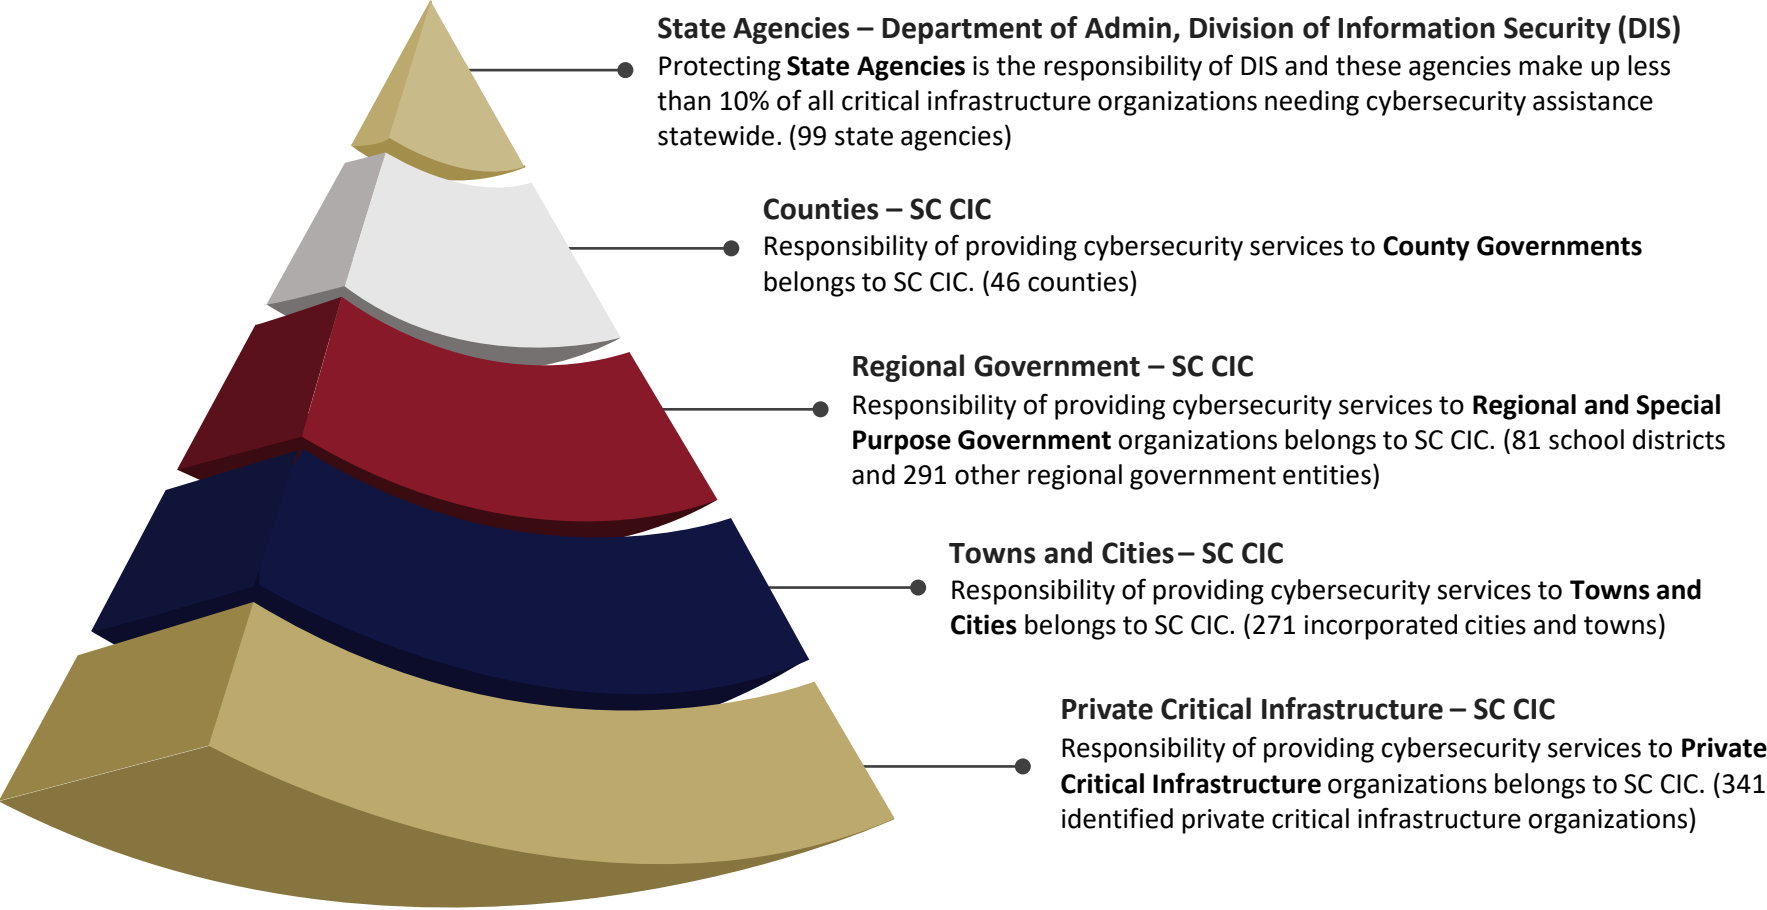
State Agencies – Department of Admin, Division of Information Security (DIS)
Protecting State Agencies is the responsibility of DIS and these agencies make up less than 10% of all critical infrastructure organizations needing cybersecurity assistance statewide. (99 state agencies)

Counties – SC CIC
Responsibility of providing cybersecurity services to County Governments belongs to SC CIC. (46 counties)

Regional Government – SC CIC
Responsibility of providing cybersecurity services to Regional and Special Purpose Government organizations belongs to SC CIC. (81 school districts and 291 other regional government entities)

Towns and Cities – SC CIC
Responsibility of providing cybersecurity services to Towns and Cities belongs to SC CIC. (271 incorporated cities and towns)

Private Critical Infrastructure – SC CIC
Responsibility of providing cybersecurity services to Private Critical Infrastructure organizations belongs to SC CIC. (341 identified private critical infrastructure organizations)